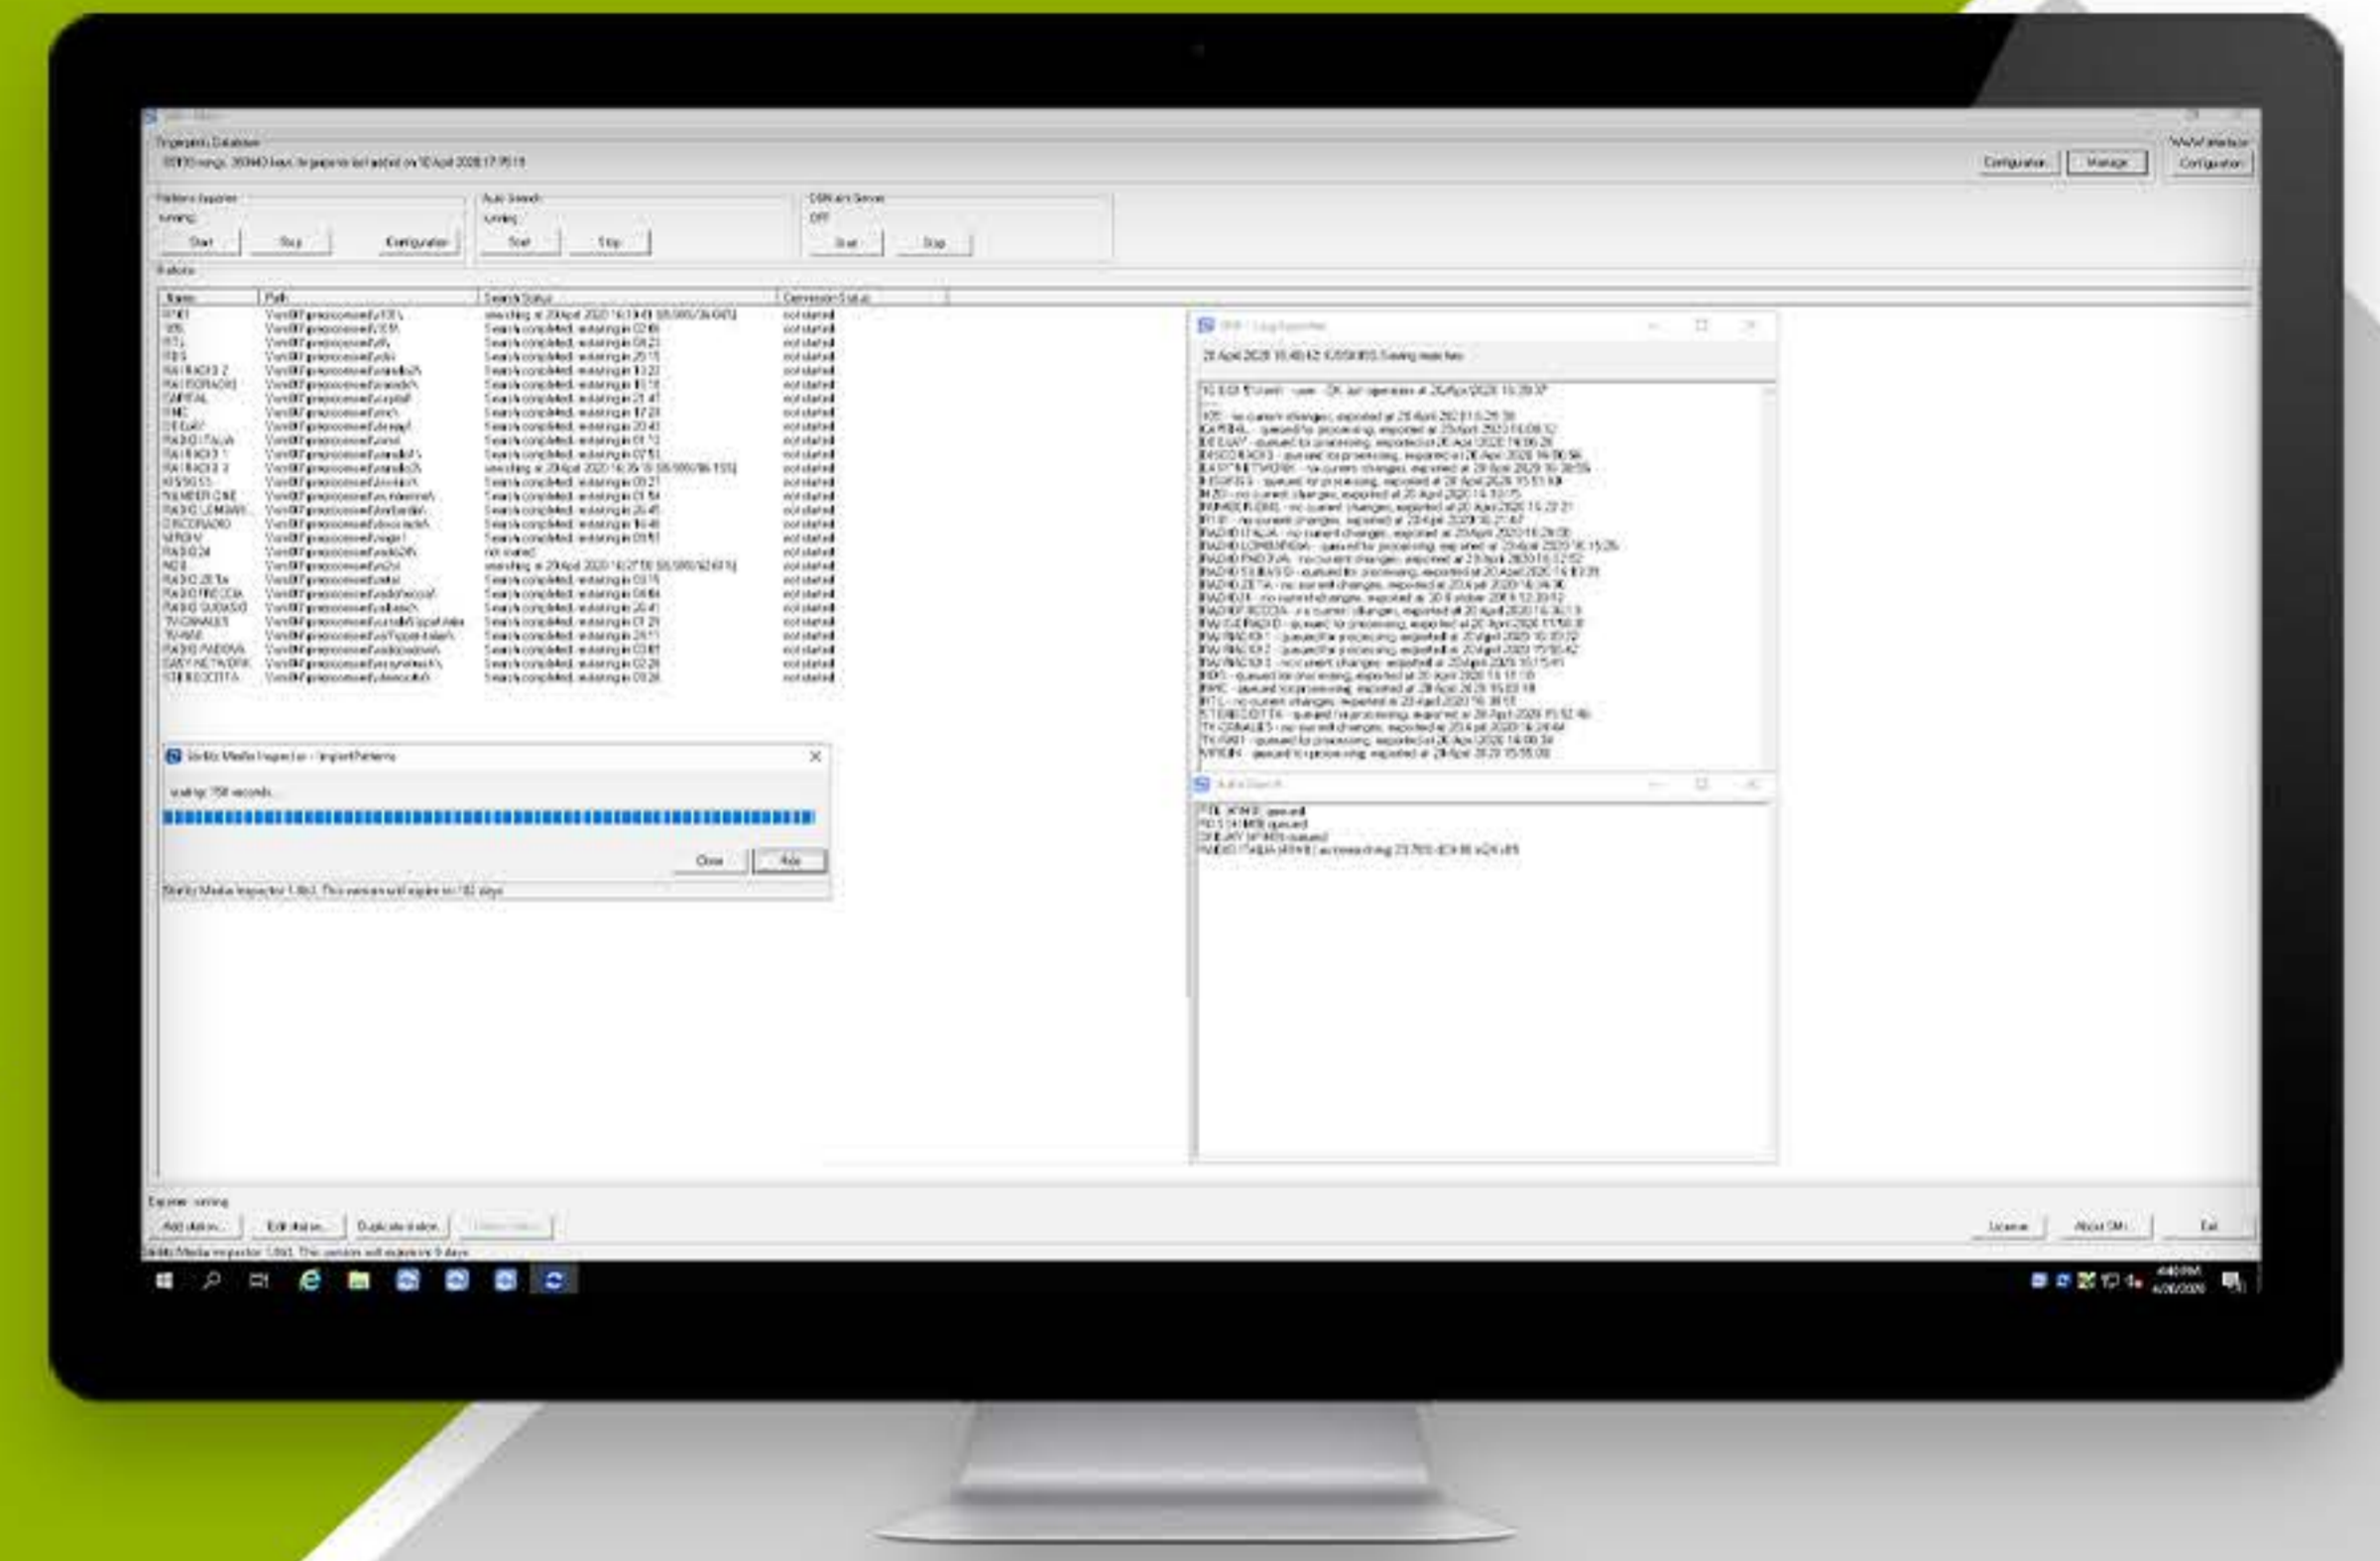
Fingerprint Database
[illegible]

Configuration... Manage... WWW interface Configuration

Patterns Importer
running
Start Stop Configuration

Auto Search
running
Start Stop

DBM.ini Server
OFF
Start Stop

Stations

| Name | Path | Search Status | Connection Status |
|---|---|---|---|
| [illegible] | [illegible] | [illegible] | not started |

Stirlitz Media Inspector - ImportPatterns
waiting: 758 seconds...
Close Hide
Stirlitz Media Inspector 1.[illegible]. This version will expire in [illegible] days

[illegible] - Log Exporter
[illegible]

Auto Search
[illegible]

Exporter: running
Add station... Edit station... Duplicate station... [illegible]
License... About SMI... Exit
Stirlitz Media Inspector 1.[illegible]. This version will expire in 9 days
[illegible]